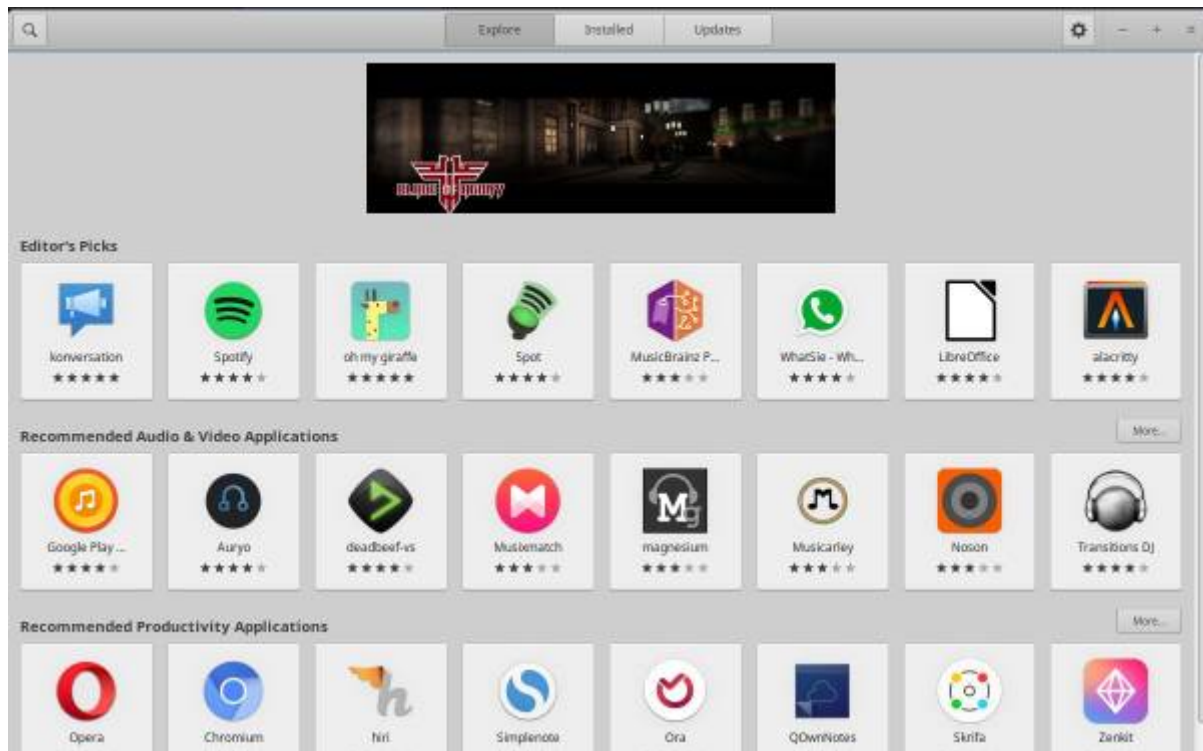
Explore
Installed
Updates

BLOOD OF BOUNTY

Editor's Picks

konversation
★★★★★

Spotify
★★★★★

oh my giraffe
★★★★★

Spot
★★★★★

MusicBrainz P...
★★★★★

WhatSie - Wh...
★★★★★

LibreOffice
★★★★★

alacritty
★★★★★

Recommended Audio & Video Applications

More...

Google Play ...
★★★★★

Auryo
★★★★★

deadbeef-vs
★★★★★

Musixmatch
★★★★★

magnesium
★★★★★

Musicarley
★★★★★

Noson
★★★★★

Transitions DJ
★★★★★

Recommended Productivity Applications

More...

Opera

Chromium

hiri

Simplenote

Ora

QOwnNotes

Skrifa

Zenkit